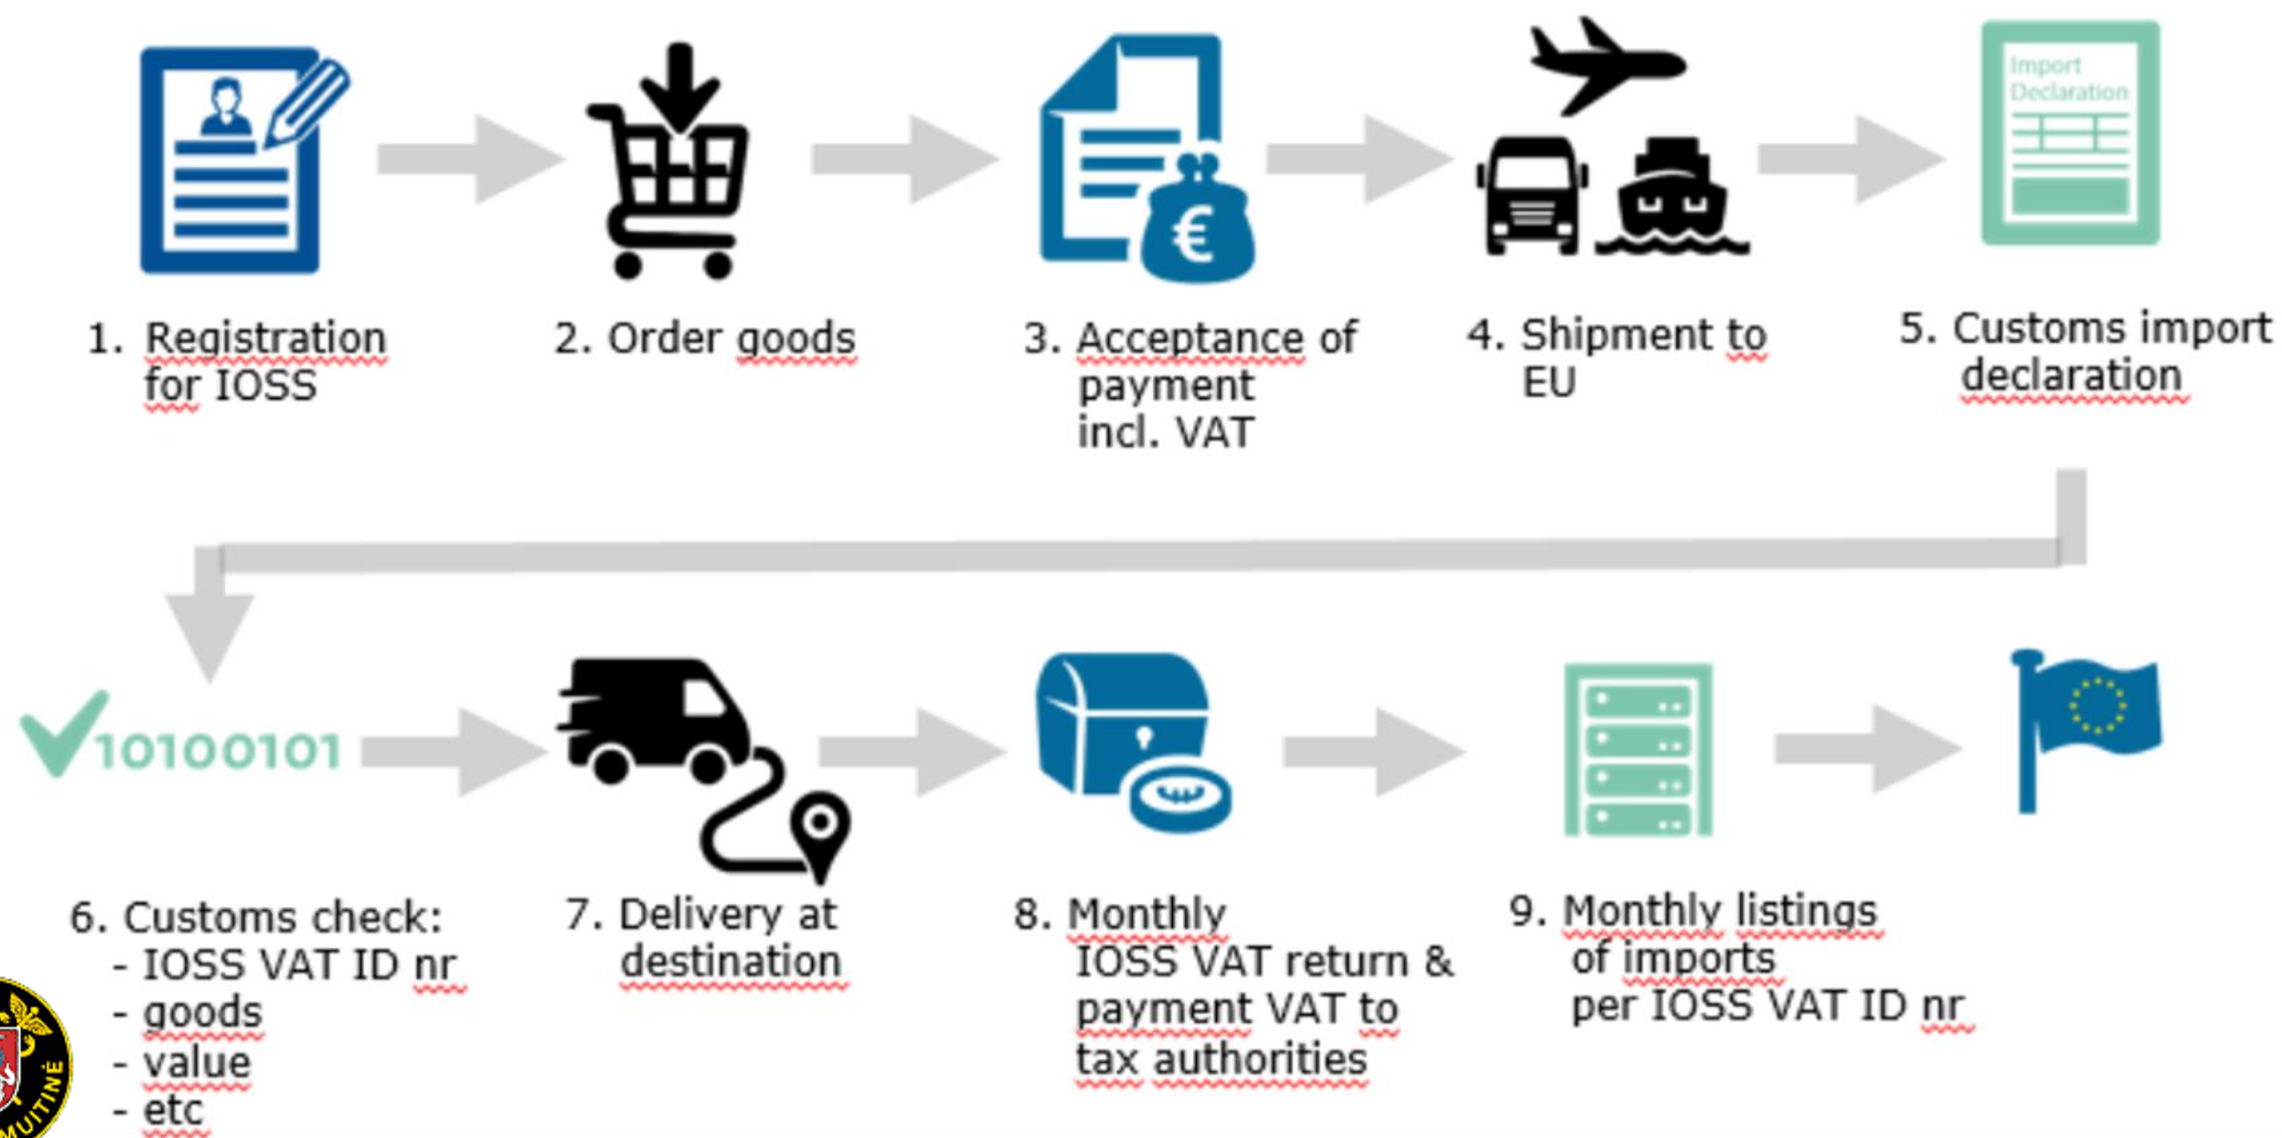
Import Declaration

1. Registration for IOSS

2. Order goods

3. Acceptance of payment incl. VAT

4. Shipment to EU

5. Customs import declaration

10100101

6. Customs check:
- IOSS VAT ID nr
- goods
- value
- etc

7. Delivery at destination

8. Monthly IOSS VAT return & payment VAT to tax authorities

9. Monthly listings of imports per IOSS VAT ID nr

MUITINĖ